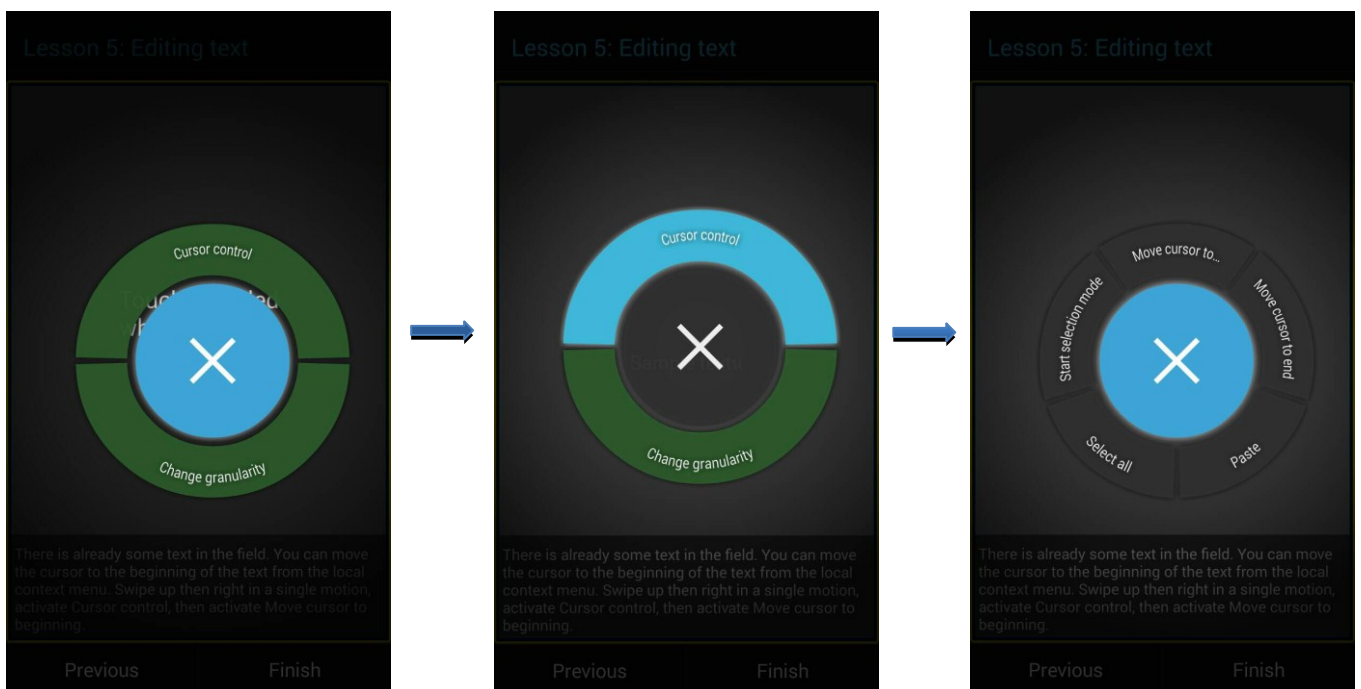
Lesson 5: Editing text

Cursor control

Touch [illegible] ed wh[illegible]

Change granularity

There is already some text in the field. You can move the cursor to the beginning of the text from the local context menu. Swipe up then right in a single motion, activate Cursor control, then activate Move cursor to beginning.

Previous Finish

Lesson 5: Editing text

Cursor control

Sam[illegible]

Change granularity

There is already some text in the field. You can move the cursor to the beginning of the text from the local context menu. Swipe up then right in a single motion, activate Cursor control, then activate Move cursor to beginning.

Previous Finish

Lesson 5: Editing text

Move cursor to...

Move cursor to end

Start selection mode

Select all

Paste

There is already some text in the field. You can move the cursor to the beginning of the text from the local context menu. Swipe up then right in a single motion, activate Cursor control, then activate Move cursor to beginning.

Previous Finish